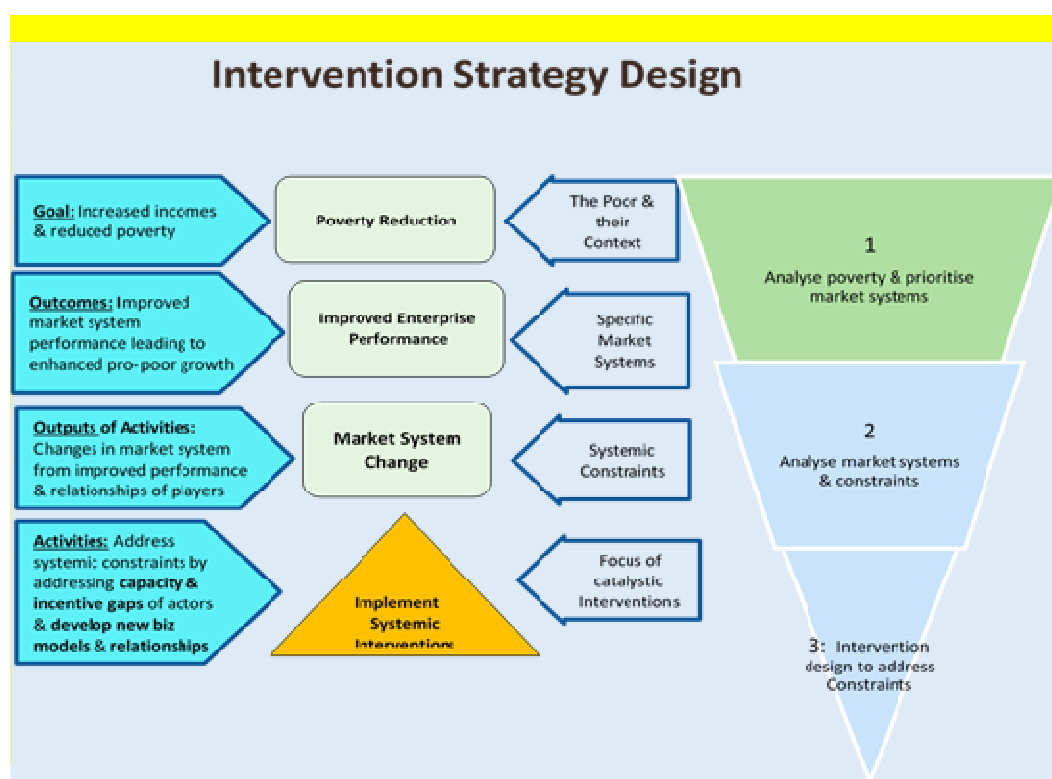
Intervention Strategy Design

Goal: Increased incomes & reduced poverty

Poverty Reduction

The Poor & their Context

Outcomes: Improved market system performance leading to enhanced pro-poor growth

Improved Enterprise Performance

Specific Market Systems

Outputs of Activities: Changes in market system from improved performance & relationships of players

Market System Change

Systemic Constraints

Activities: Address systemic constraints by addressing capacity & incentive gaps of actors & develop new biz models & relationships

Implement Systemic Interventions

Focus of catalystic Interventions

1
Analyse poverty & prioritise market systems

2
Analyse market systems & constraints

3: Intervention design to address Constraints